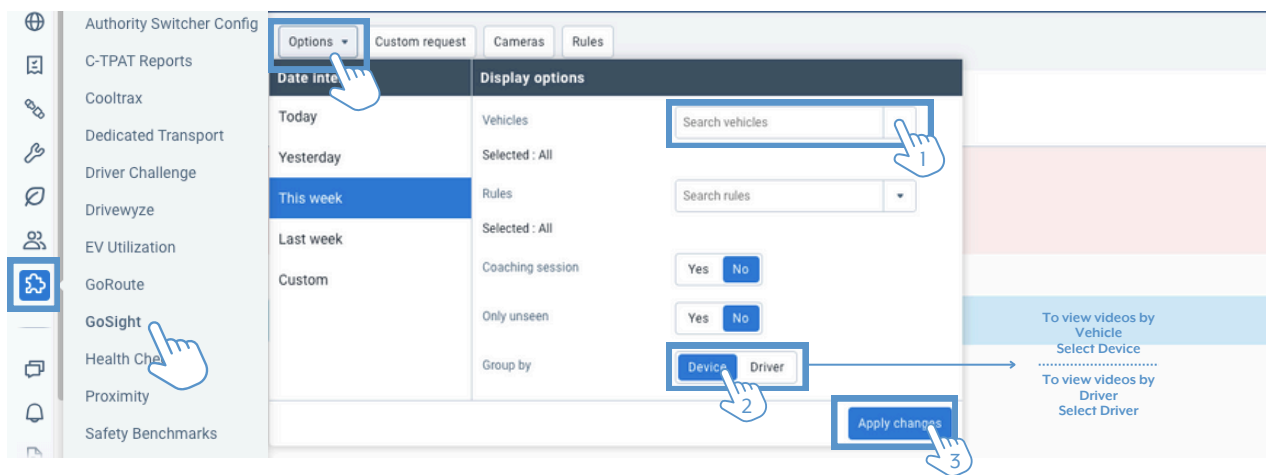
Authority Switcher Config
C-TPAT Reports
Cooltrax
Dedicated Transport
Driver Challenge
Drivewyze
EV Utilization
GoRoute
GoSight
Health Che
Proximity
Safety Benchmarks

Options
Custom request
Cameras
Rules

Date inte
Today
Yesterday
This week
Last week
Custom

Display options
Vehicles
Search vehicles
Selected : All
Rules
Search rules
Selected : All
Coaching session
Yes No
Only unseen
Yes No
Group by
Device Driver

Apply changes

1
2
3

To view videos by Vehicle Select Device

To view videos by Driver Select Driver